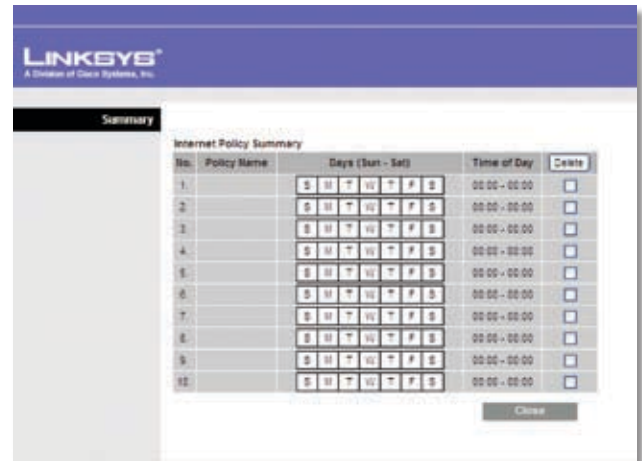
LINKSYS®
A Division of Cisco Systems, Inc.

Summary

Internet Policy Summary

| No. | Policy Name | Days (Sun - Sat) | Time of Day | Delete |
|---|---|---|---|---|
| 1. | | S M T W T F S | 00:00 - 00:00 | |
| 2. | | S M T W T F S | 00:00 - 00:00 | |
| 3. | | S M T W T F S | 00:00 - 00:00 | |
| 4. | | S M T W T F S | 00:00 - 00:00 | |
| 5. | | S M T W T F S | 00:00 - 00:00 | |
| 6. | | S M T W T F S | 00:00 - 00:00 | |
| 7. | | S M T W T F S | 00:00 - 00:00 | |
| 8. | | S M T W T F S | 00:00 - 00:00 | |
| 9. | | S M T W T F S | 00:00 - 00:00 | |
| 10. | | S M T W T F S | 00:00 - 00:00 | |

Close